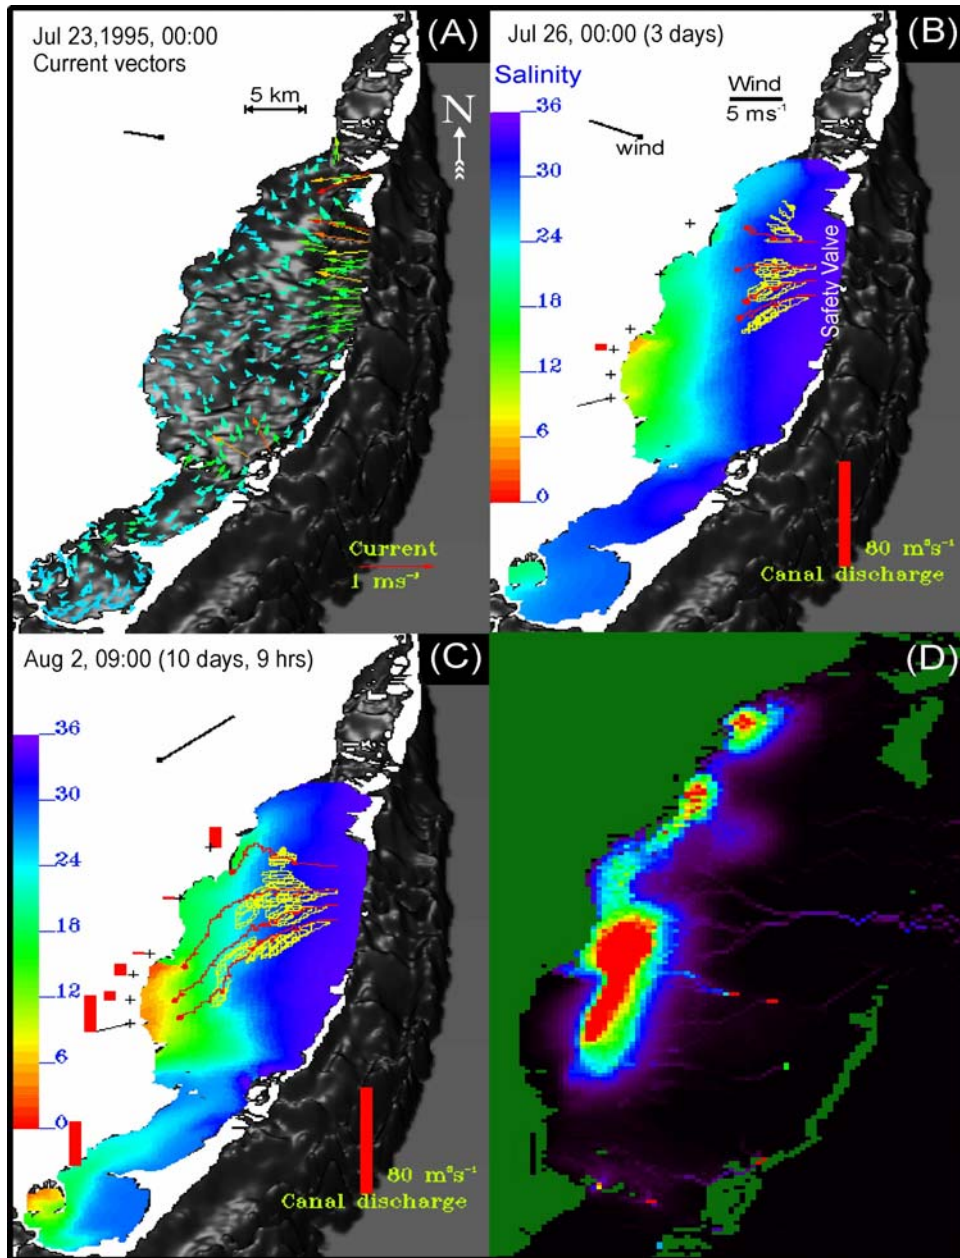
Jul 23,1995, 00:00
Current vectors

(A)

5 km

N

Current
1 ms$^{-1}$

Jul 26, 00:00 (3 days)

(B)

Salinity

Wind
5 ms$^{-1}$

wind

36
30
24
18
12
6
0

Safety Valve

80 m$^3$s$^{-1}$
Canal discharge

Aug 2, 09:00 (10 days, 9 hrs)

(C)

36
30
24
18
12
6
0

80 m$^3$s$^{-1}$
Canal discharge

(D)